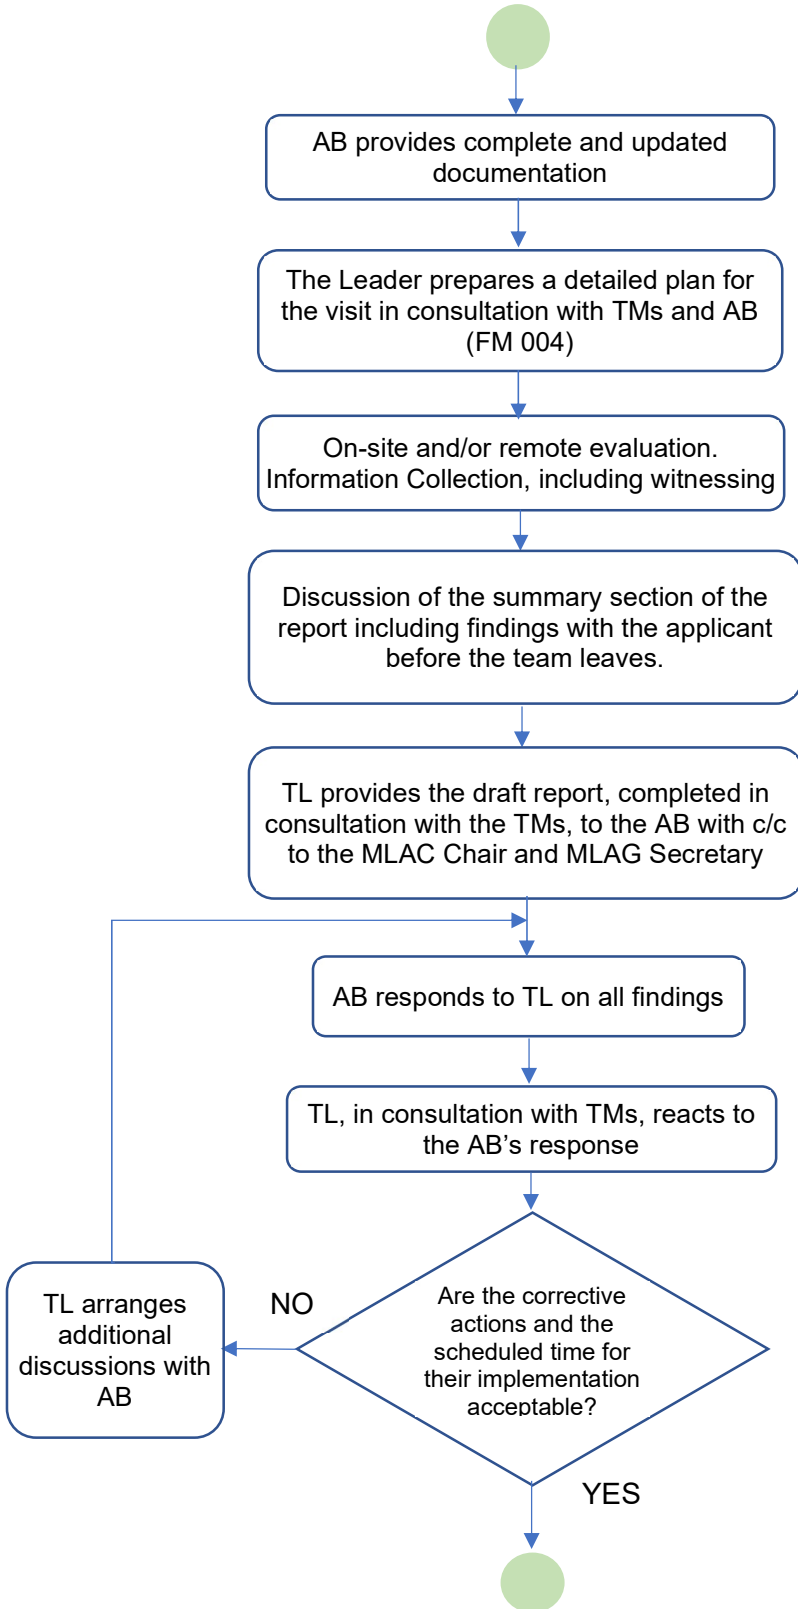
AB provides complete and updated documentation

The Leader prepares a detailed plan for the visit in consultation with TMs and AB (FM 004)

On-site and/or remote evaluation. Information Collection, including witnessing

Discussion of the summary section of the report including findings with the applicant before the team leaves.

TL provides the draft report, completed in consultation with the TMs, to the AB with c/c to the MLAC Chair and MLAG Secretary

AB responds to TL on all findings

TL, in consultation with TMs, reacts to the AB’s response

Are the corrective actions and the scheduled time for their implementation acceptable?

NO

TL arranges additional discussions with AB

YES